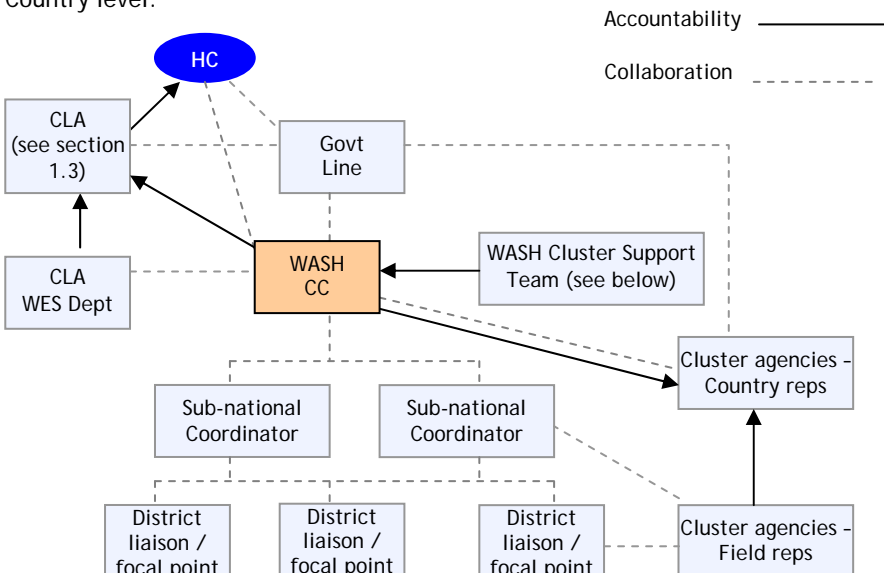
Country level:

Accountability

Collaboration

HC

CLA (see section 1.3)

Govt Line

CLA WES Dept

WASH CC

WASH Cluster Support Team (see below)

Cluster agencies – Country reps

Sub-national Coordinator

Sub-national Coordinator

District liaison / focal point

District liaison / focal point

District liaison / focal point

Cluster agencies – Field reps